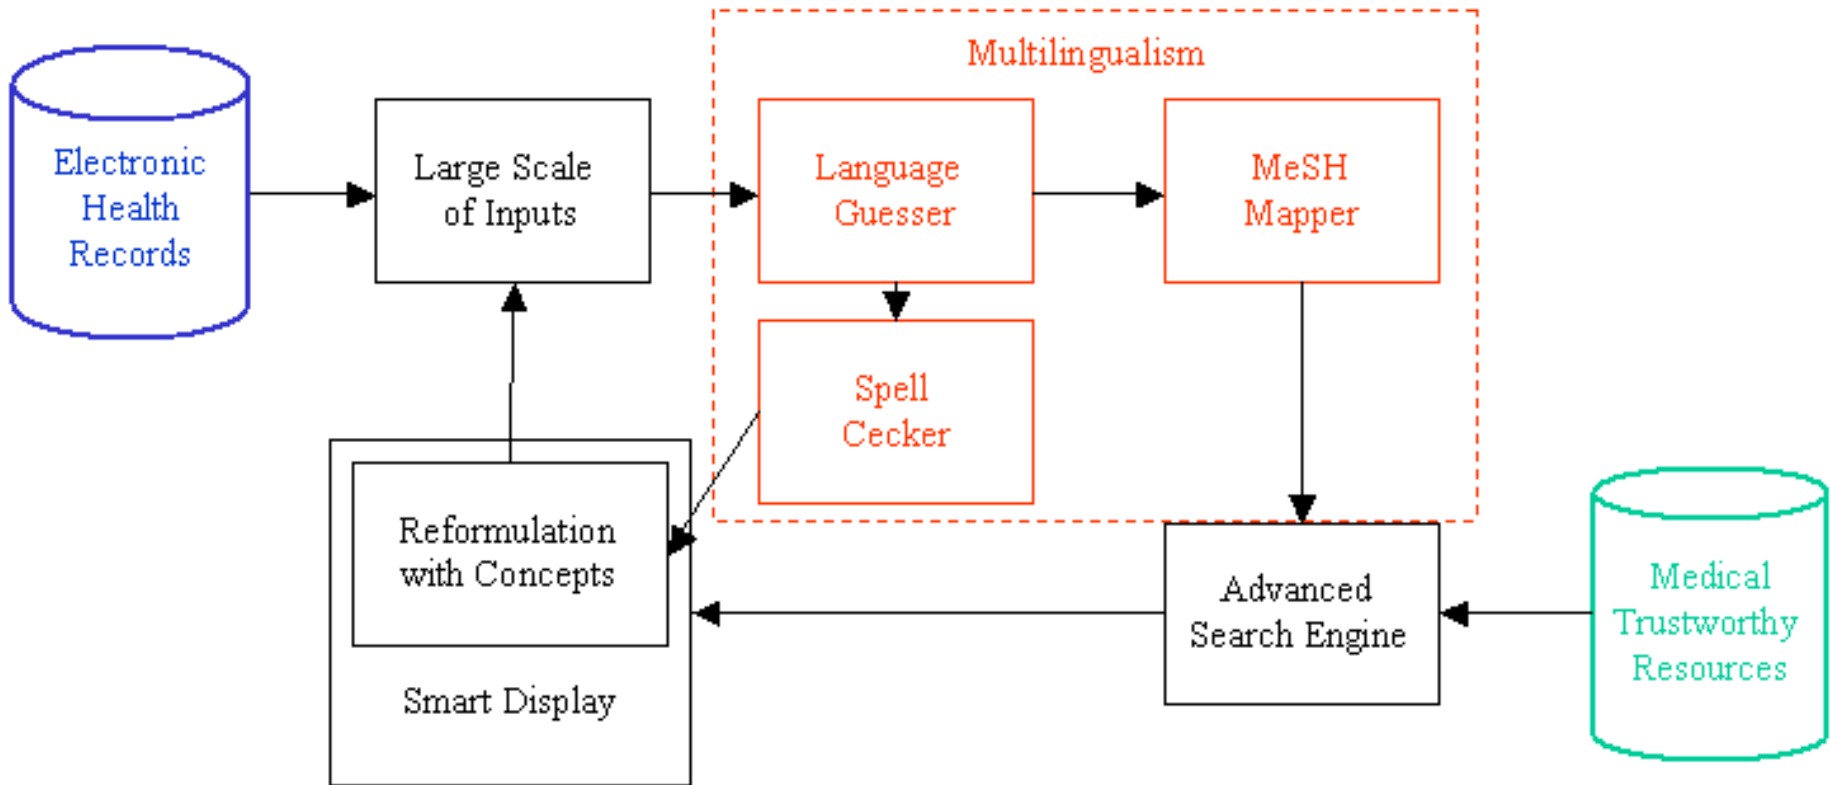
Electronic Health Records

Large Scale of Inputs

Multilingualism

Language Guesser

MeSH Mapper

Spell Cecker

Reformulation with Concepts

Smart Display

Advanced Search Engine

Medical Trustworthy Resources